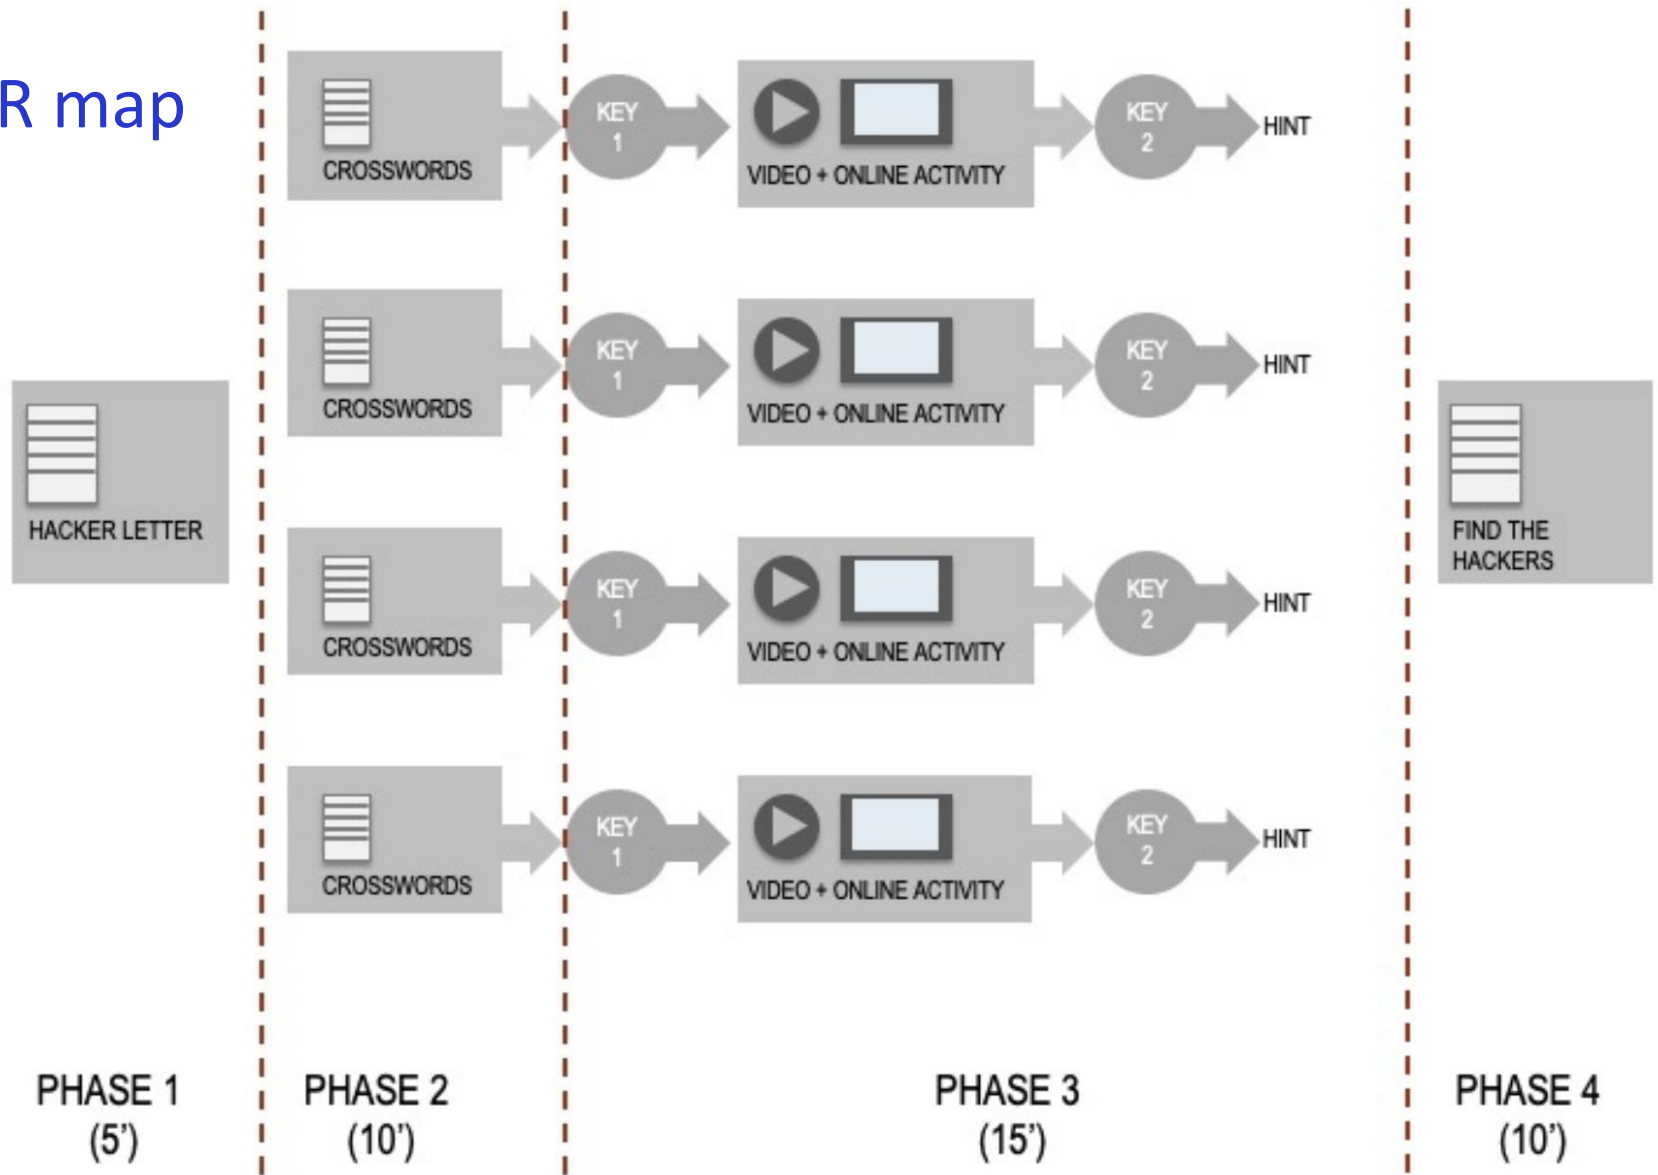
R map

HACKER LETTER

CROSSWORDS

KEY 1

VIDEO + ONLINE ACTIVITY

KEY 2

HINT

CROSSWORDS

KEY 1

VIDEO + ONLINE ACTIVITY

KEY 2

HINT

CROSSWORDS

KEY 1

VIDEO + ONLINE ACTIVITY

KEY 2

HINT

CROSSWORDS

KEY 1

VIDEO + ONLINE ACTIVITY

KEY 2

HINT

FIND THE HACKERS

PHASE 1 (5')

PHASE 2 (10')

PHASE 3 (15')

PHASE 4 (10')